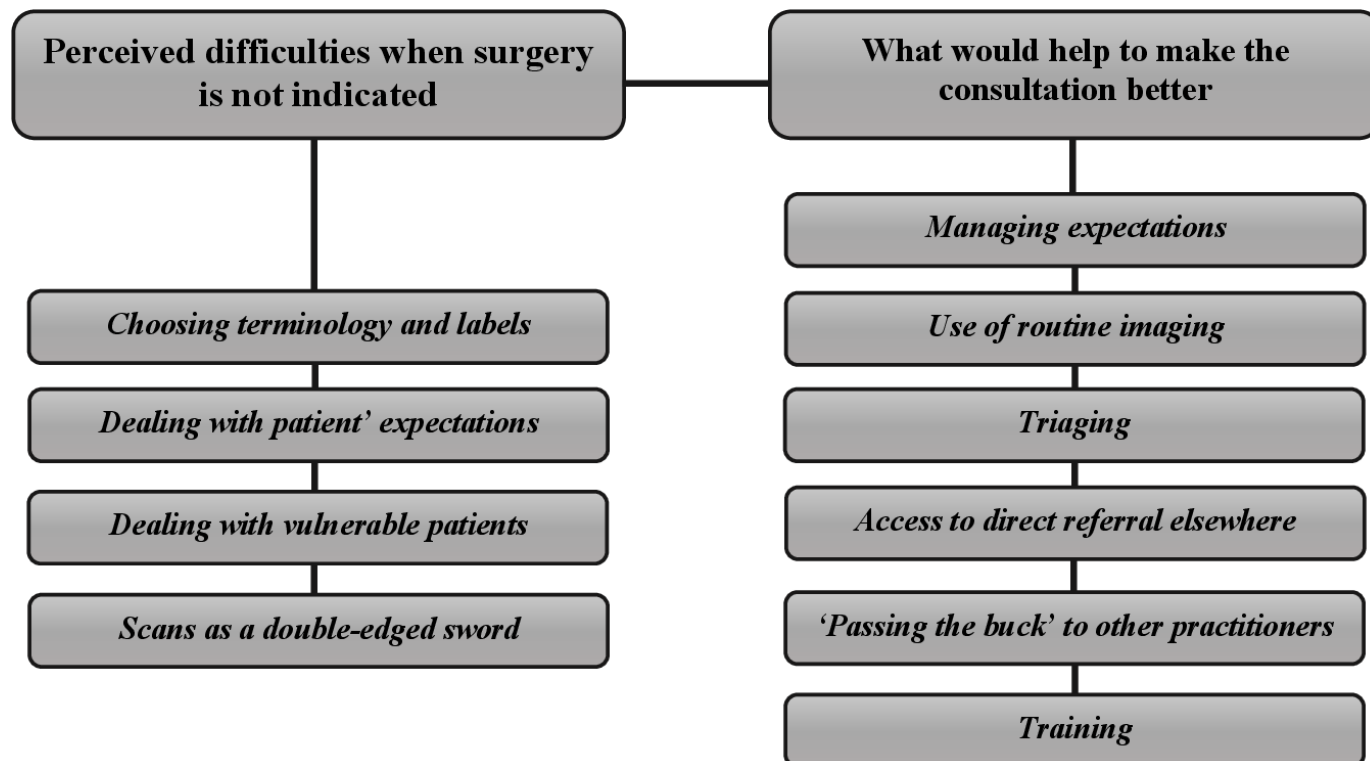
Perceived difficulties when surgery is not indicated

Choosing terminology and labels

Dealing with patient' expectations

Dealing with vulnerable patients

Scans as a double-edged sword

What would help to make the consultation better

Managing expectations

Use of routine imaging

Triaging

Access to direct referral elsewhere

'Passing the buck' to other practitioners

Training